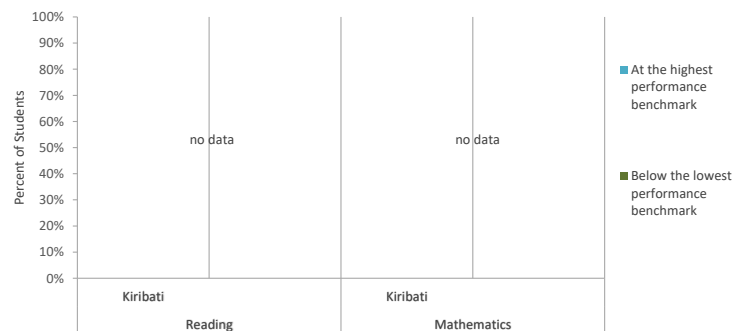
100%
90%
80%
70%
60%
50%
40%
30%
20%
10%
0%

Percent of Students

no data

no data

Kiribati

Kiribati

Reading

Mathematics

At the highest performance benchmark

Below the lowest performance benchmark